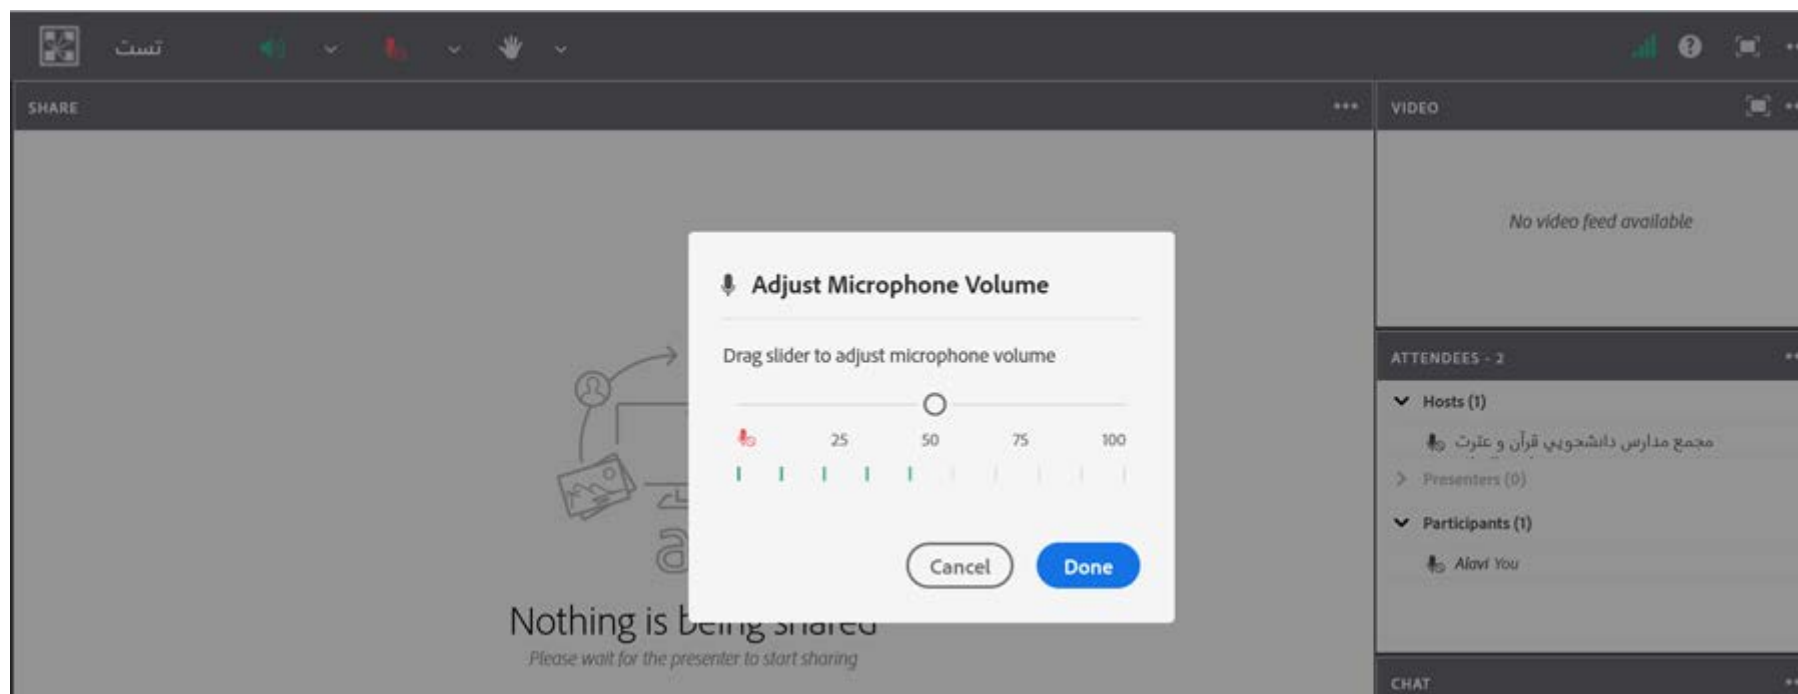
تست

SHARE

VIDEO

No video feed available

Adjust Microphone Volume

Drag slider to adjust microphone volume

25 50 75 100

Cancel Done

ATTENDEES - 2

Hosts (1)

مجمع مدارس دانشجويي قرآن و عترت

Presenters (0)

Participants (1)

Alavi You

Nothing is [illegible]

Please wait for the presenter to start sharing

CHAT